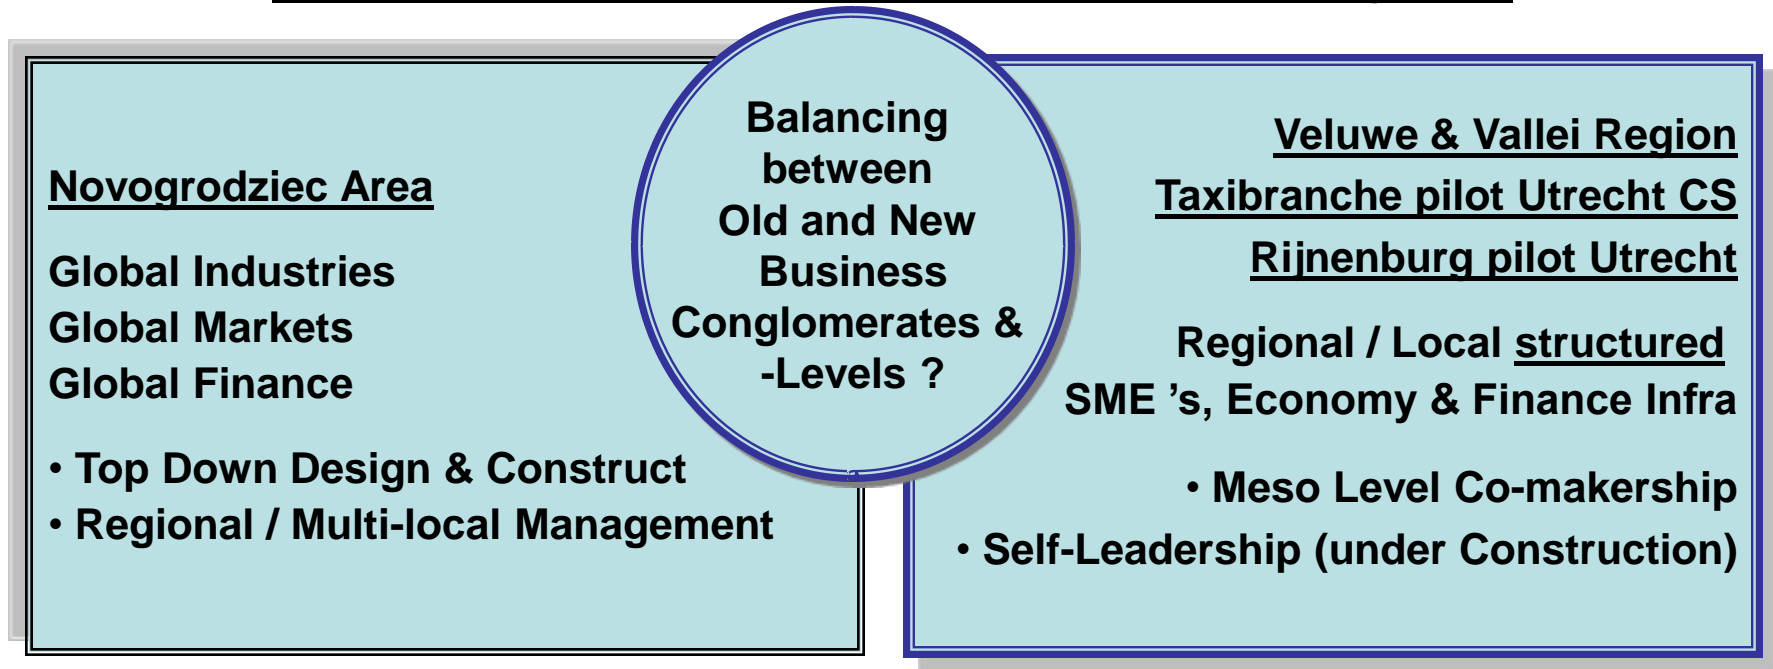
Novogrodziec Area

Global Industries
Global Markets
Global Finance

• Top Down Design & Construct
• Regional / Multi-local Management

Balancing between Old and New Business Conglomerates & -Levels ?

Veluwe & Vallei Region
Taxibranche pilot Utrecht CS
Rijnenburg pilot Utrecht

Regional / Local structured
SME 's, Economy & Finance Infra

• Meso Level Co-makership
• Self-Leadership (under Construction)